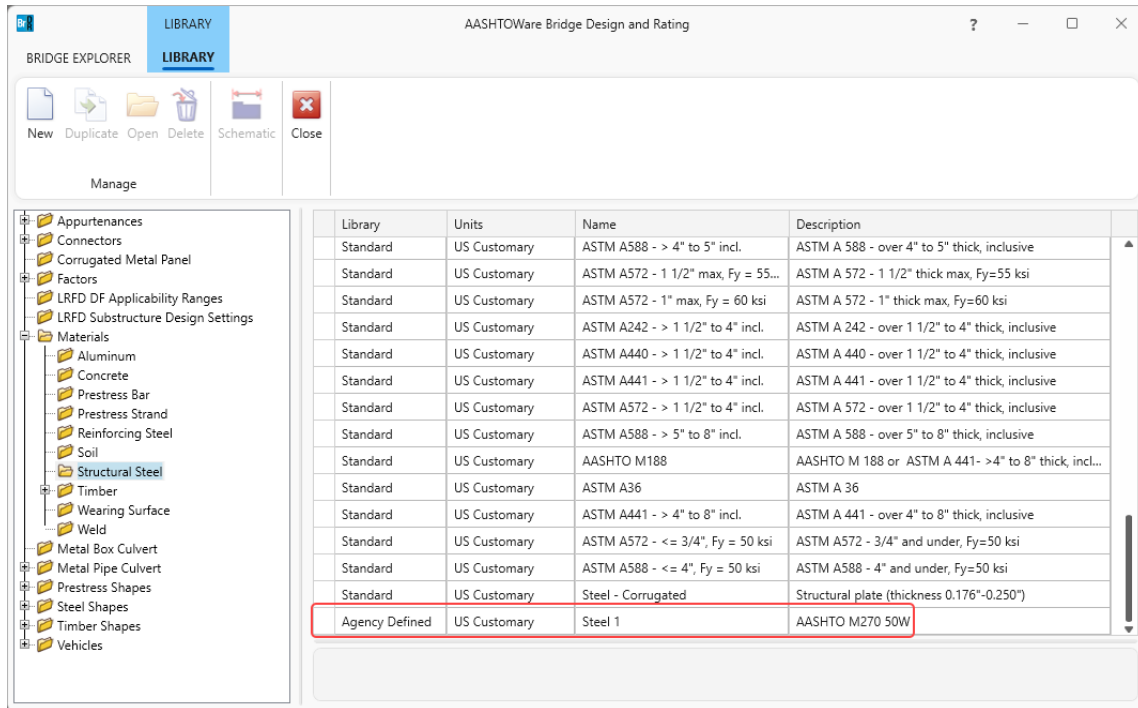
BrR LIBRARY AASHTOWare Bridge Design and Rating ? — □ ✕

BRIDGE EXPLORER LIBRARY

New Duplicate Open Delete Schematic Close

Manage

Appurtenances
Connectors
Corrugated Metal Panel
Factors
LRFD DF Applicability Ranges
LRFD Substructure Design Settings
Materials
Aluminum
Concrete
Prestress Bar
Prestress Strand
Reinforcing Steel
Soil
Structural Steel
Timber
Wearing Surface
Weld
Metal Box Culvert
Metal Pipe Culvert
Prestress Shapes
Steel Shapes
Timber Shapes
Vehicles

| Library | Units | Name | Description |
|---|---|---|---|
| Standard | US Customary | ASTM A588 - > 4" to 5" incl. | ASTM A 588 - over 4" to 5" thick, inclusive |
| Standard | US Customary | ASTM A572 - 1 1/2" max, Fy = 55... | ASTM A 572 - 1 1/2" thick max, Fy=55 ksi |
| Standard | US Customary | ASTM A572 - 1" max, Fy = 60 ksi | ASTM A 572 - 1" thick max, Fy=60 ksi |
| Standard | US Customary | ASTM A242 - > 1 1/2" to 4" incl. | ASTM A 242 - over 1 1/2" to 4" thick, inclusive |
| Standard | US Customary | ASTM A440 - > 1 1/2" to 4" incl. | ASTM A 440 - over 1 1/2" to 4" thick, inclusive |
| Standard | US Customary | ASTM A441 - > 1 1/2" to 4" incl. | ASTM A 441 - over 1 1/2" to 4" thick, inclusive |
| Standard | US Customary | ASTM A572 - > 1 1/2" to 4" incl. | ASTM A 572 - over 1 1/2" to 4" thick, inclusive |
| Standard | US Customary | ASTM A588 - > 5" to 8" incl. | ASTM A 588 - over 5" to 8" thick, inclusive |
| Standard | US Customary | AASHTO M188 | AASHTO M 188 or ASTM A 441- >4" to 8" thick, incl... |
| Standard | US Customary | ASTM A36 | ASTM A 36 |
| Standard | US Customary | ASTM A441 - > 4" to 8" incl. | ASTM A 441 - over 4" to 8" thick, inclusive |
| Standard | US Customary | ASTM A572 - <= 3/4", Fy = 50 ksi | ASTM A572 - 3/4" and under, Fy=50 ksi |
| Standard | US Customary | ASTM A588 - <= 4", Fy = 50 ksi | ASTM A588 - 4" and under, Fy=50 ksi |
| Standard | US Customary | Steel - Corrugated | Structural plate (thickness 0.176"-0.250") |
| Agency Defined | US Customary | Steel 1 | AASHTO M270 50W |